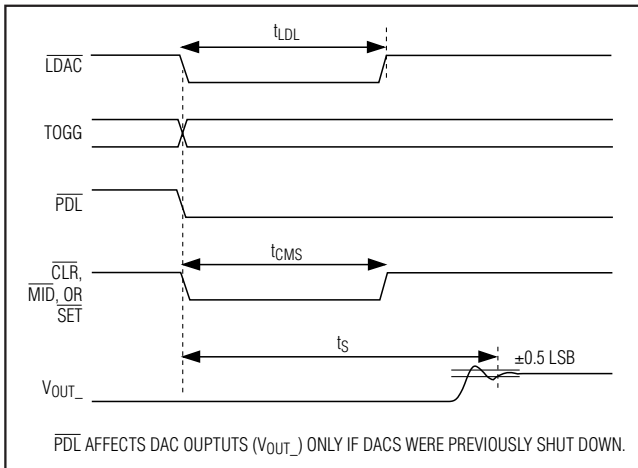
$t_{LDL}$

$\overline{LDAC}$

TOGG

$\overline{PDL}$

$t_{CMS}$

$\overline{CLR}$, $\overline{MID}$, OR $\overline{SET}$

$t_S$

±0.5 LSB

$V_{OUT\_}$

$\overline{PDL}$ AFFECTS DAC OUTPUTS ($V_{OUT\_}$) ONLY IF DACS WERE PREVIOUSLY SHUT DOWN.